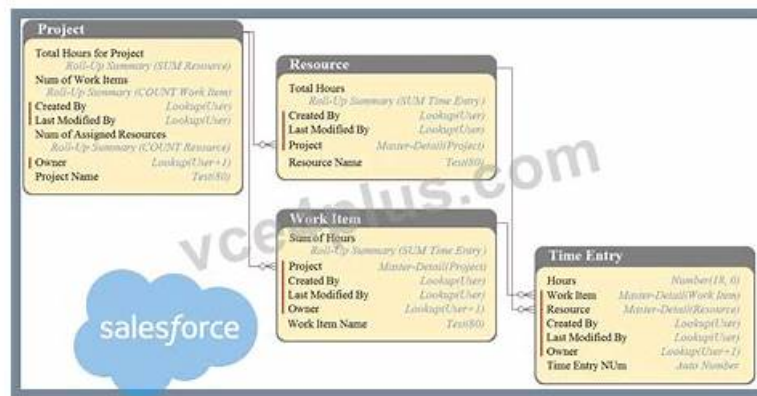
Project
Total Hours for Project
Roll-Up Summary (SUM Resource)
Num of Work Items
Roll-Up Summary (COUNT Work Item)
Created By Lookup(User)
Last Modified By Lookup(User)
Num of Assigned Resources
Roll-Up Summary (COUNT Resource)
Owner Lookup(User+1)
Project Name Text(80)

Resource
Total Hours
Roll-Up Summary (SUM Time Entry)
Created By Lookup(User)
Last Modified By Lookup(User)
Project Master-Detail(Project)
Resource Name Text(80)

Work Item
Sum of Hours
Roll-Up Summary (SUM Time Entry)
Project Master-Detail(Project)
Created By Lookup(User)
Last Modified By Lookup(User)
Owner Lookup(User+1)
Work Item Name Text(80)

Time Entry
Hours Number(18, 0)
Work Item Master-Detail(Work Item)
Resource Master-Detail(Resource)
Created By Lookup(User)
Last Modified By Lookup(User)
Owner Lookup(User+1)
Time Entry NUm Auto Number

vceplus.com

salesforce